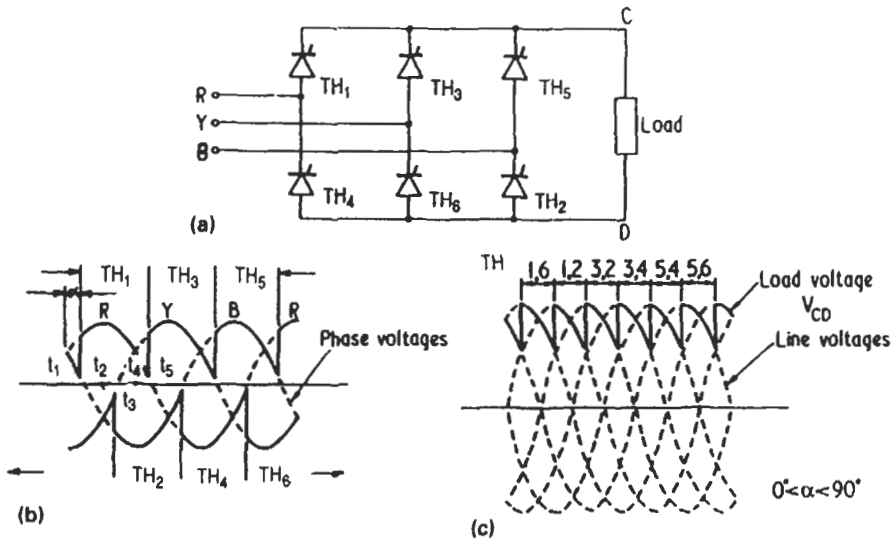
C

R
Y
B

$TH_1$
$TH_3$
$TH_5$

Load

$TH_4$
$TH_6$
$TH_2$

(a)

D

$TH_1$
$TH_3$
$TH_5$

R
Y
B
R

Phase voltages

$t_1$
$t_2$
$t_4$
$t_5$
$t_3$

$TH_2$
$TH_4$
$TH_6$

(b)

TH

1,6
1,2
3,2
3,4
5,4
5,6

Load voltage
$V_{CD}$

Line voltages

$0^\circ<\alpha<90^\circ$

(c)